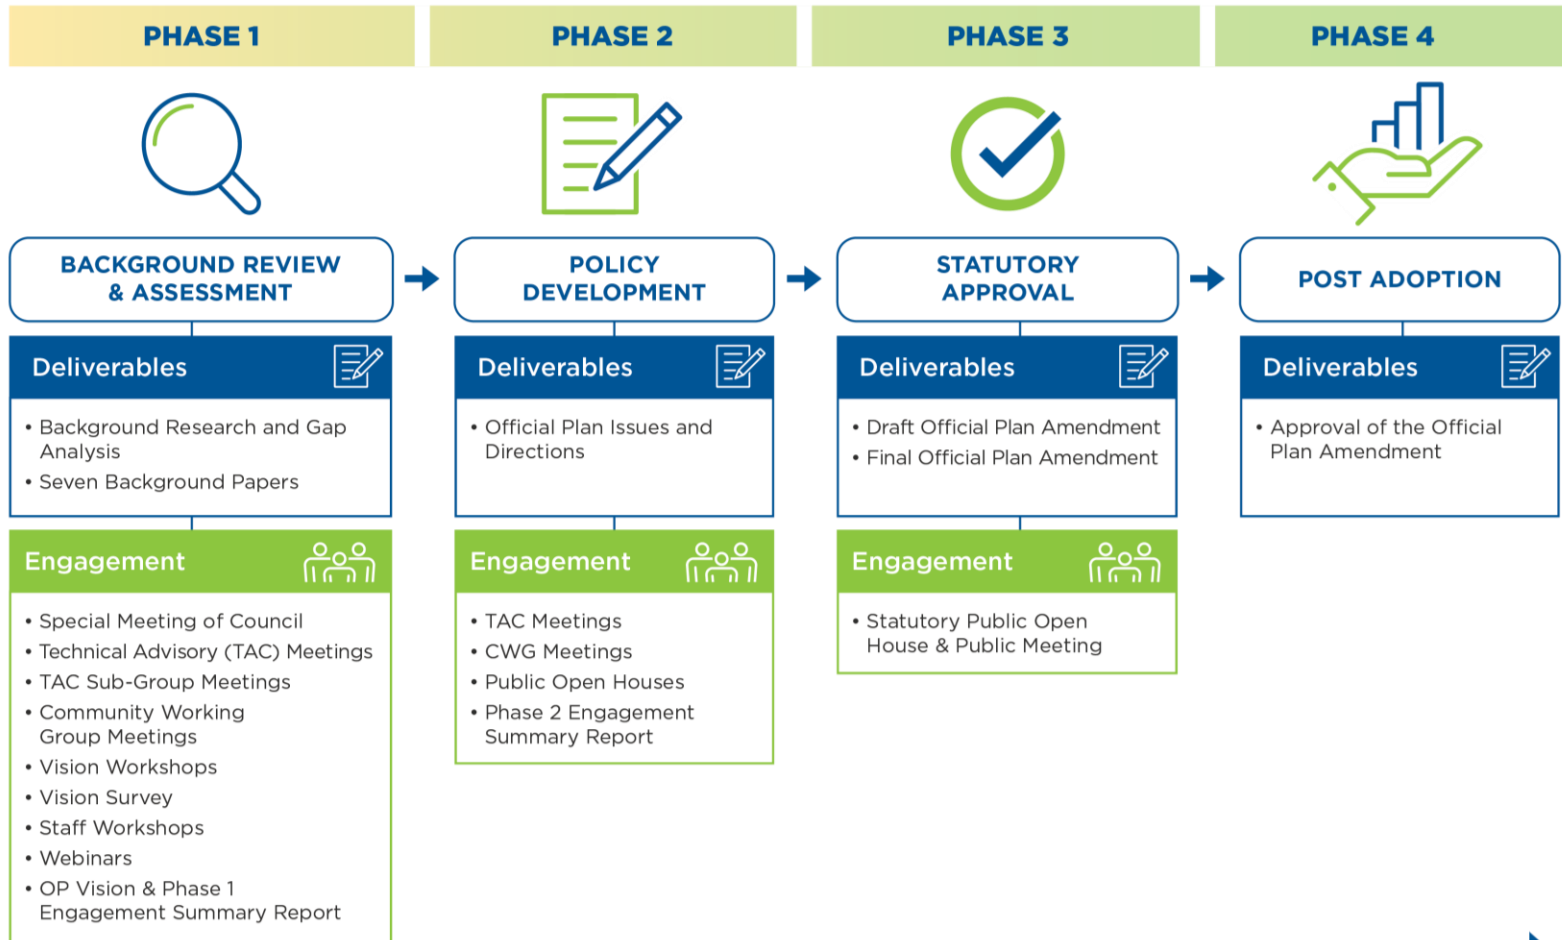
PHASE 1

BACKGROUND REVIEW & ASSESSMENT

Deliverables

• Background Research and Gap Analysis
• Seven Background Papers

Engagement

• Special Meeting of Council
• Technical Advisory (TAC) Meetings
• TAC Sub-Group Meetings
• Community Working Group Meetings
• Vision Workshops
• Vision Survey
• Staff Workshops
• Webinars
• OP Vision & Phase 1 Engagement Summary Report

PHASE 2

POLICY DEVELOPMENT

Deliverables

• Official Plan Issues and Directions

Engagement

• TAC Meetings
• CWG Meetings
• Public Open Houses
• Phase 2 Engagement Summary Report

PHASE 3

STATUTORY APPROVAL

Deliverables

• Draft Official Plan Amendment
• Final Official Plan Amendment

Engagement

• Statutory Public Open House & Public Meeting

PHASE 4

POST ADOPTION

Deliverables

• Approval of the Official Plan Amendment